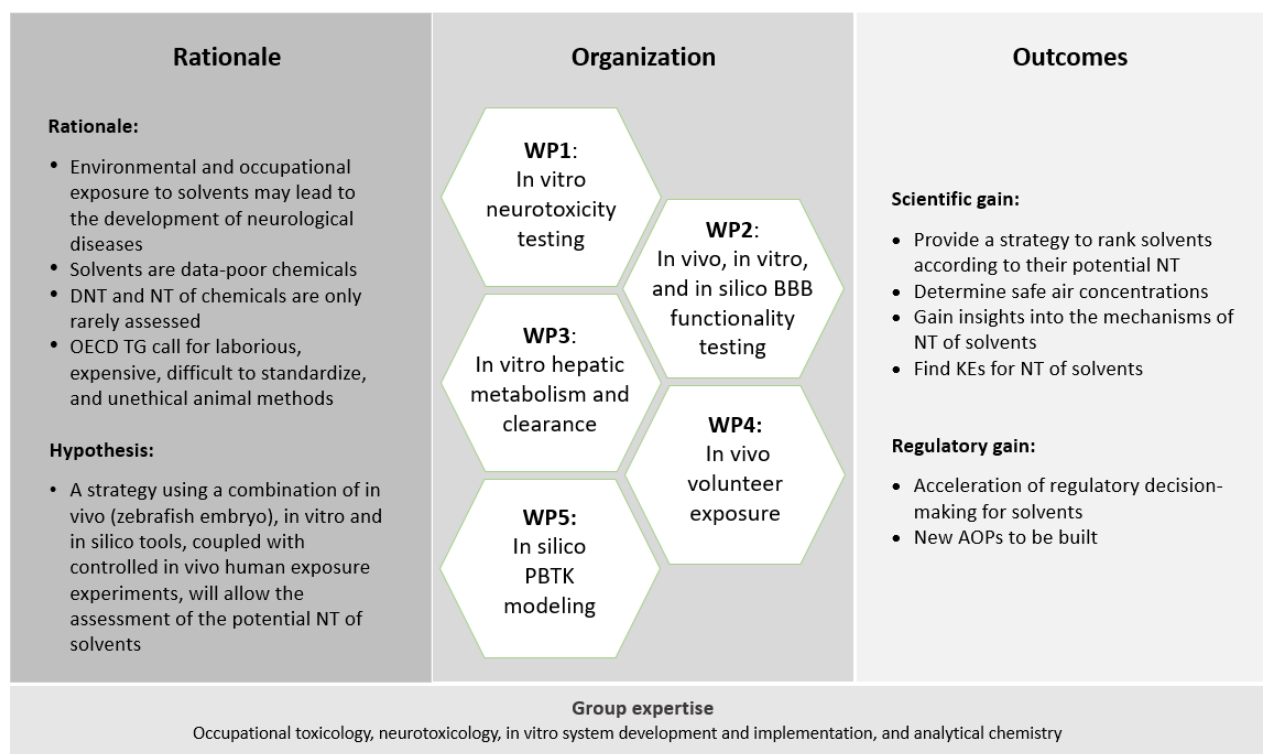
Rationale

Rationale:

- Environmental and occupational exposure to solvents may lead to the development of neurological diseases
- Solvents are data-poor chemicals
- DNT and NT of chemicals are only rarely assessed
- OECD TG call for laborious, expensive, difficult to standardize, and unethical animal methods

Hypothesis:

- A strategy using a combination of in vivo (zebrafish embryo), in vitro and in silico tools, coupled with controlled in vivo human exposure experiments, will allow the assessment of the potential NT of solvents

Organization

WP1: In vitro neurotoxicity testing

WP2: In vivo, in vitro, and in silico BBB functionality testing

WP3: In vitro hepatic metabolism and clearance

WP4: In vivo volunteer exposure

WP5: In silico PBTK modeling

Outcomes

Scientific gain:

- Provide a strategy to rank solvents according to their potential NT
- Determine safe air concentrations
- Gain insights into the mechanisms of NT of solvents
- Find KEs for NT of solvents

Regulatory gain:

- Acceleration of regulatory decision-making for solvents
- New AOPs to be built

Group expertise
Occupational toxicology, neurotoxicology, in vitro system development and implementation, and analytical chemistry